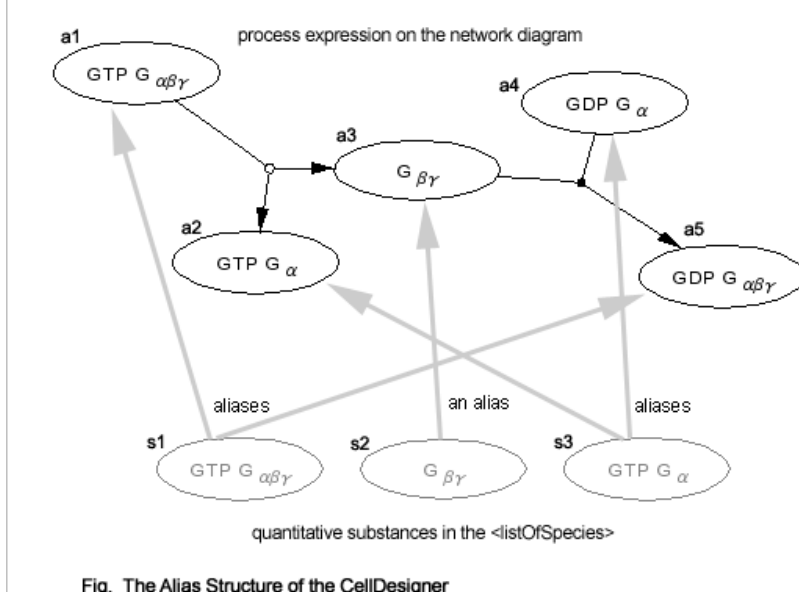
a1

process expression on the network diagram

GTP G $_{\alpha\beta\gamma}$

a4

GDP G $_{\alpha}$

a3

G $_{\beta\gamma}$

a2

GTP G $_{\alpha}$

a5

GDP G $_{\alpha\beta\gamma}$

aliases

an alias

aliases

s1

GTP G $_{\alpha\beta\gamma}$

s2

G $_{\beta\gamma}$

s3

GTP G $_{\alpha}$

quantitative substances in the <listOfSpecies>

Fig. The Alias Structure of the CellDesigner